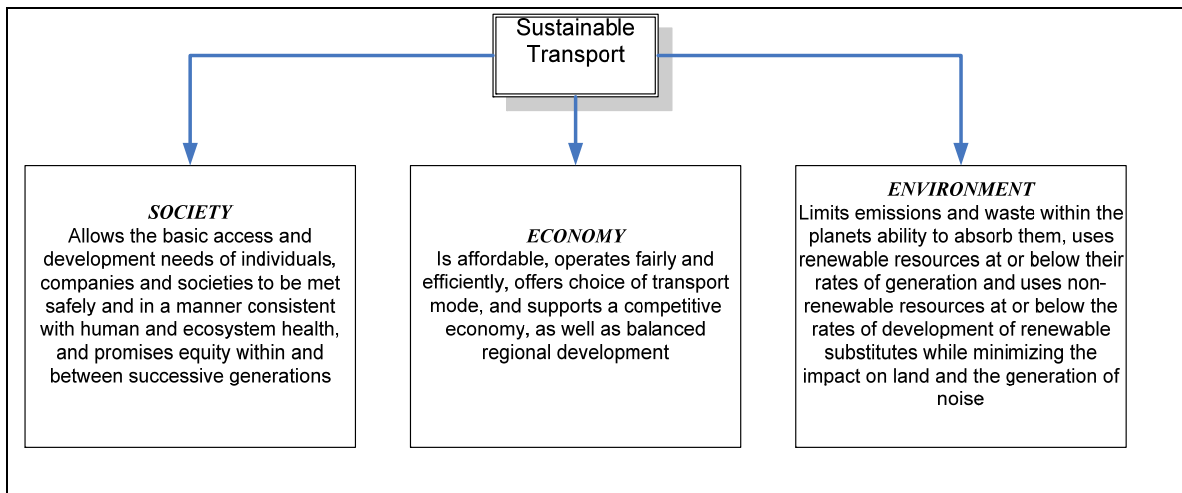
Sustainable Transport

*SOCIETY*
Allows the basic access and development needs of individuals, companies and societies to be met safely and in a manner consistent with human and ecosystem health, and promises equity within and between successive generations

*ECONOMY*
Is affordable, operates fairly and efficiently, offers choice of transport mode, and supports a competitive economy, as well as balanced regional development

*ENVIRONMENT*
Limits emissions and waste within the planets ability to absorb them, uses renewable resources at or below their rates of generation and uses non-renewable resources at or below the rates of development of renewable substitutes while minimizing the impact on land and the generation of noise